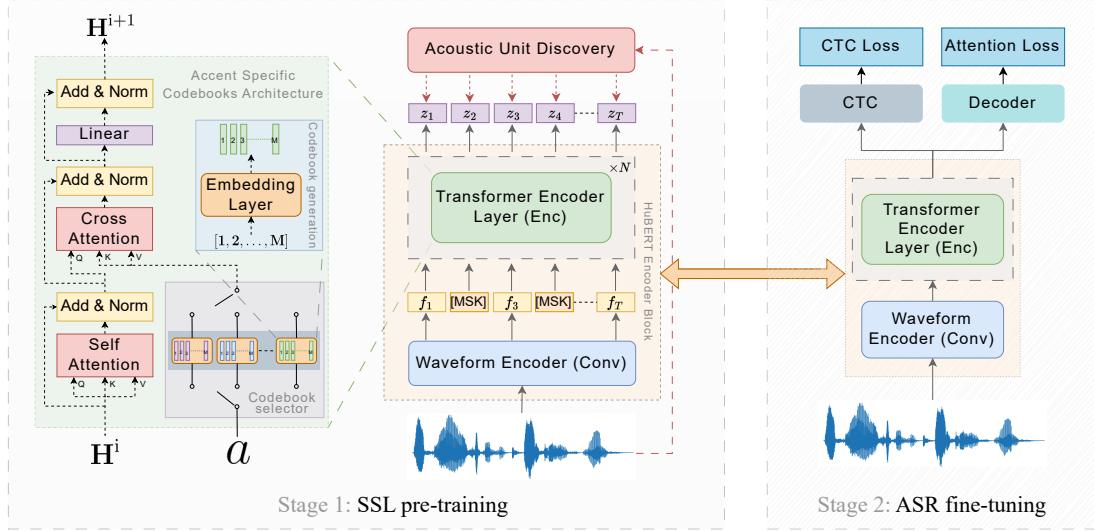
$\mathbf{H}^{i+1}$

Accent Specific Codebooks Architecture

Add & Norm

Linear

Codebook generation

1 2 3 M

Embedding Layer

$[1, 2, \ldots, \mathrm{M}]$

Add & Norm

Cross Attention

Q K V

Add & Norm

Self Attention

Q K V

Codebook selector

$\mathbf{H}^{i}$

$a$

Acoustic Unit Discovery

$z_1$ $z_2$ $z_3$ $z_4$ $z_T$

$\times N$

Transformer Encoder Layer (Enc)

HuBERT Encoder Block

$f_1$ [MSK] $f_3$ [MSK] $f_T$

Waveform Encoder (Conv)

Stage 1: SSL pre-training

CTC Loss

Attention Loss

CTC

Decoder

Transformer Encoder Layer (Enc)

Waveform Encoder (Conv)

Stage 2: ASR fine-tuning